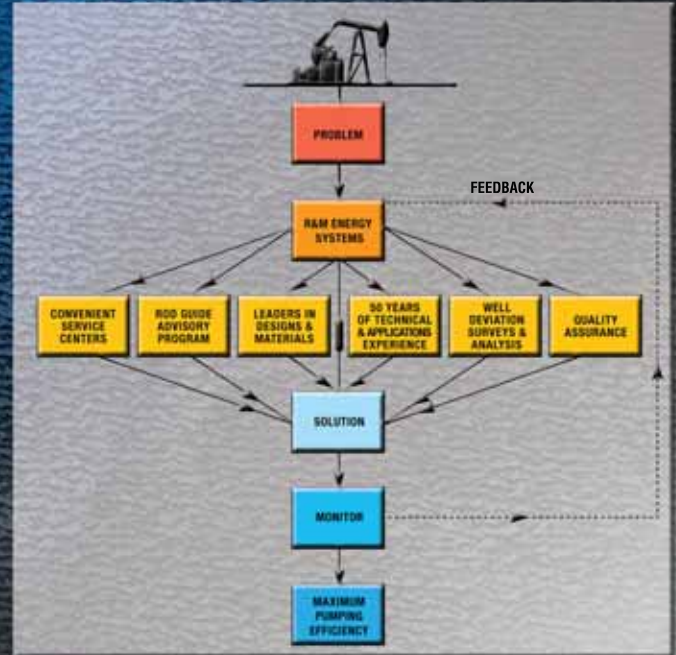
PROBLEM

FEEDBACK

R&M ENERGY SYSTEMS

CONVENIENT SERVICE CENTERS

ROD GUIDE ADVISORY PROGRAM

LEADERS IN DESIGNS & MATERIALS

50 YEARS OF TECHNICAL & APPLICATIONS EXPERIENCE

WELL DEVIATION SURVEYS & ANALYSIS

QUALITY ASSURANCE

SOLUTION

MONITOR

MAXIMUM PUMPING EFFICIENCY